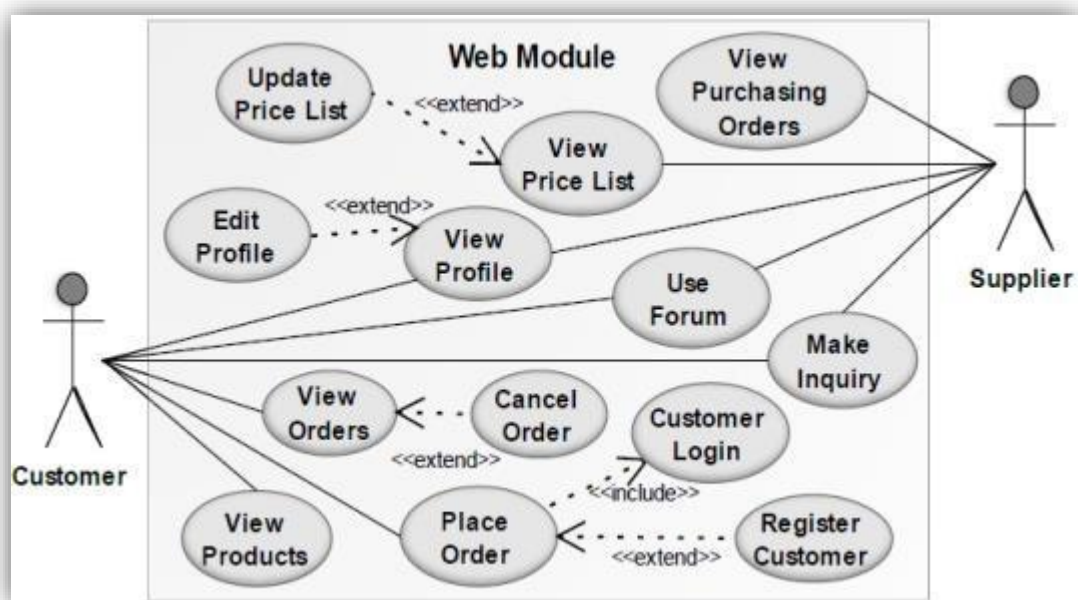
Web Module

Update Price List

<<extend>>

View Price List

View Purchasing Orders

Edit Profile

<<extend>>

View Profile

Use Forum

Make Inquiry

View Orders

Cancel Order

<<extend>>

Customer Login

<<include>>

View Products

Place Order

Register Customer

<<extend>>

Customer

Supplier